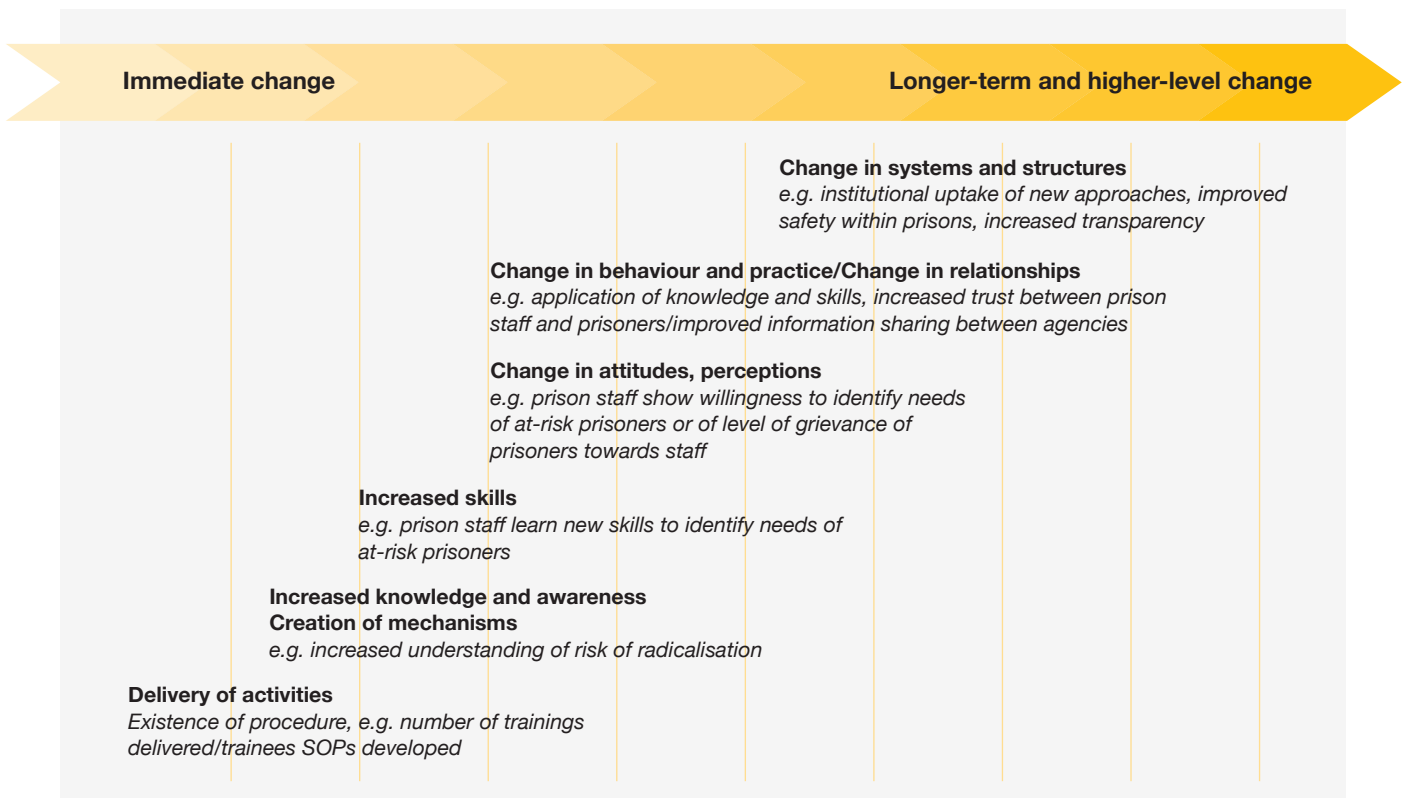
Immediate change

Longer-term and higher-level change

Change in systems and structures
e.g. institutional uptake of new approaches, improved safety within prisons, increased transparency

Change in behaviour and practice/Change in relationships
e.g. application of knowledge and skills, increased trust between prison staff and prisoners/improved information sharing between agencies

Change in attitudes, perceptions
e.g. prison staff show willingness to identify needs of at-risk prisoners or of level of grievance of prisoners towards staff

Increased skills
e.g. prison staff learn new skills to identify needs of at-risk prisoners

Increased knowledge and awareness
Creation of mechanisms
e.g. increased understanding of risk of radicalisation

Delivery of activities
Existence of procedure, e.g. number of trainings delivered/trainees SOPs developed